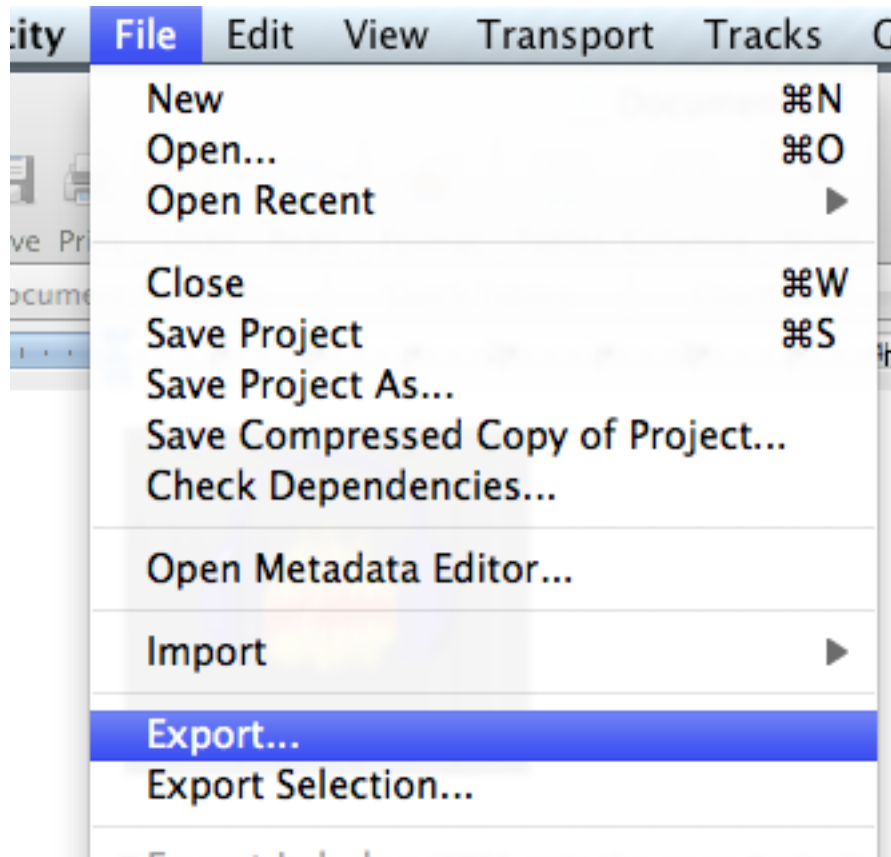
city File Edit View Transport Tracks G

ve Pri

ocume

New ⌘N
Open... ⌘O
Open Recent ▶

Close ⌘W
Save Project ⌘S
Save Project As...
Save Compressed Copy of Project...
Check Dependencies...

Open Metadata Editor...

Import ▶

Export...
Export Selection...

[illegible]